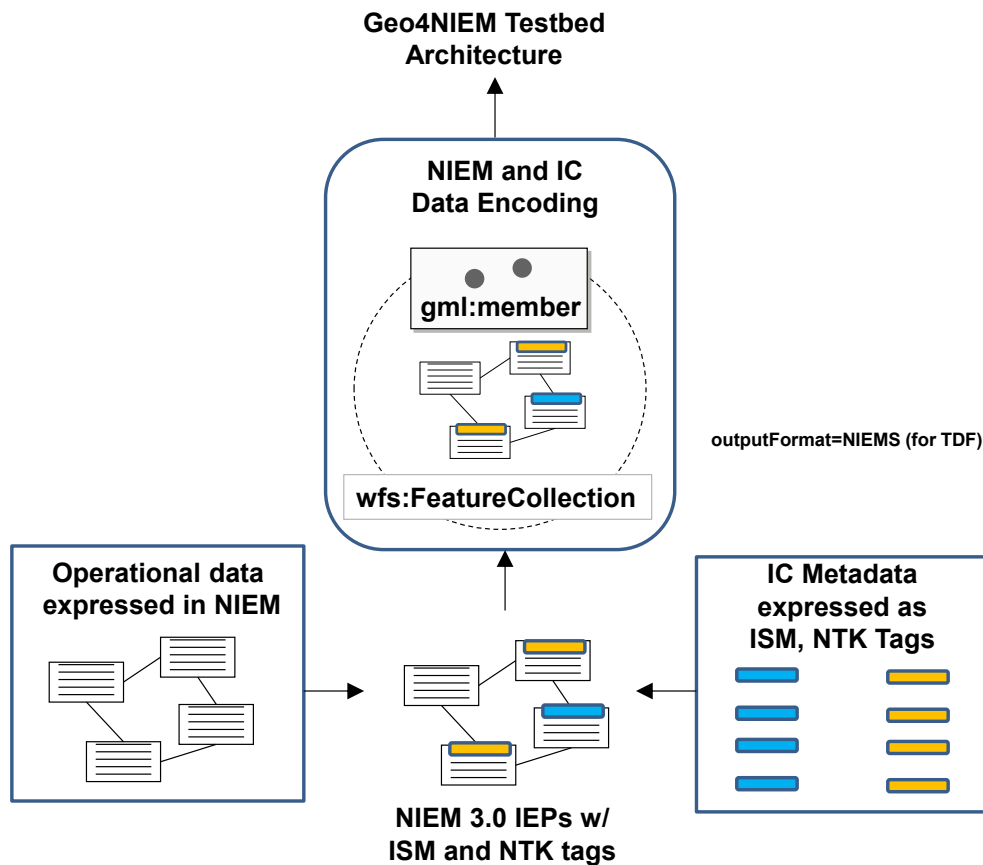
Geo4NIEM Testbed Architecture

NIEM and IC Data Encoding

gml:member

wfs:FeatureCollection

outputFormat=NIEMS (for TDF)

Operational data expressed in NIEM

IC Metadata expressed as ISM, NTK Tags

NIEM 3.0 IEPs w/ ISM and NTK tags